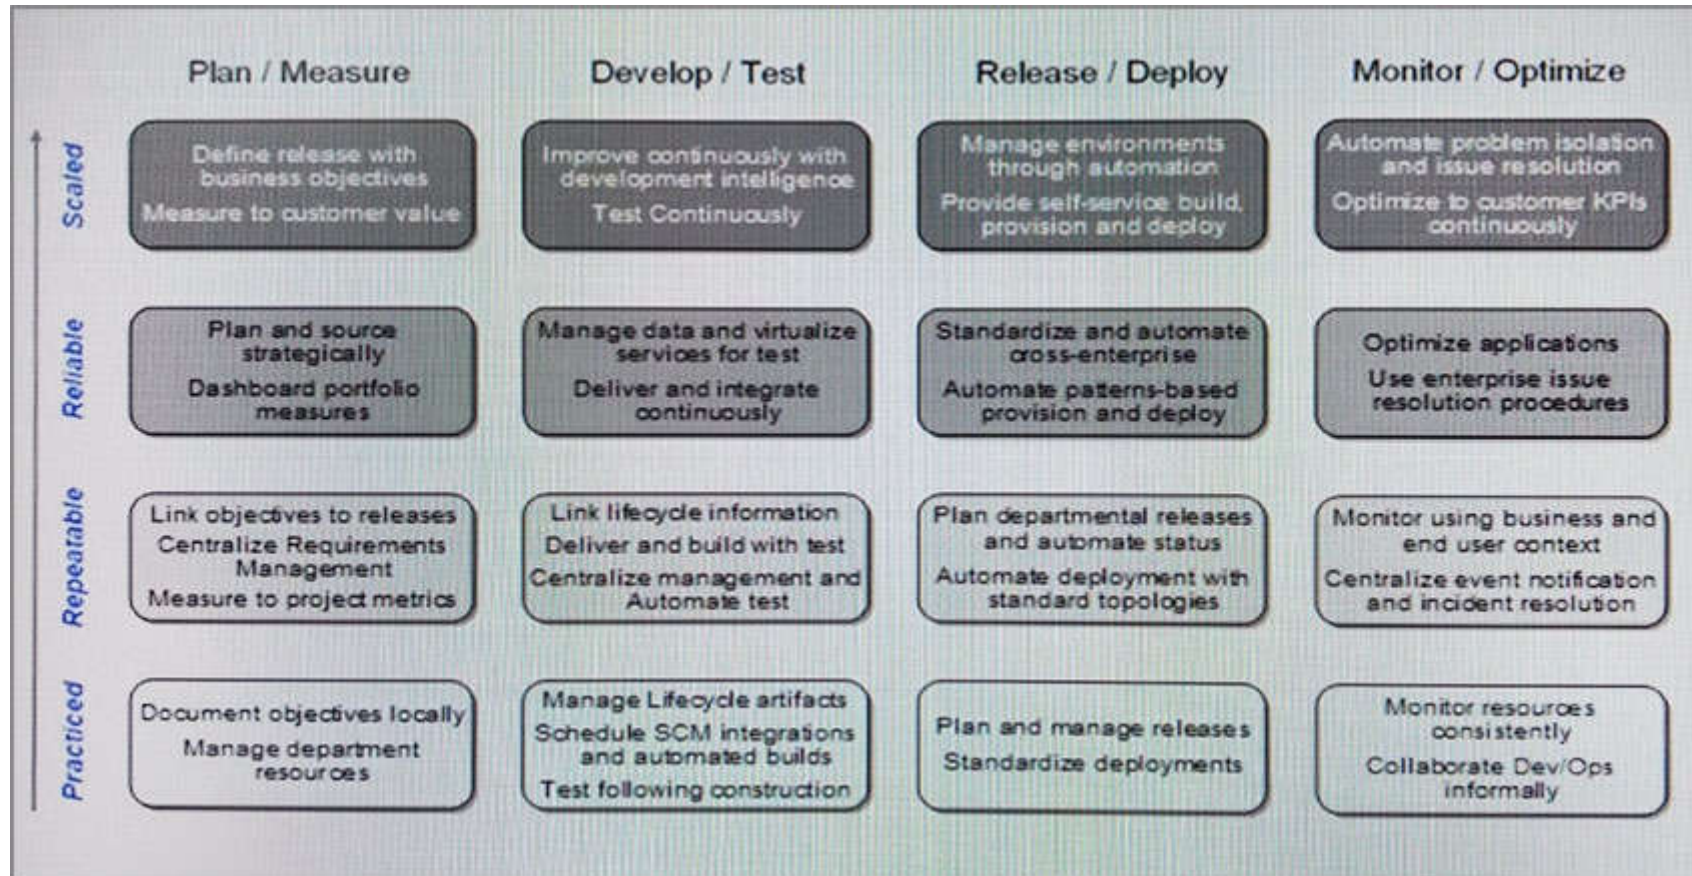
| | Plan / Measure | Develop / Test | Release / Deploy | Monitor / Optimize |
|---|---|---|---|---|
| Scaled | Define release with business objectives<br>Measure to customer value | Improve continuously with development intelligence<br>Test Continuously | Manage environments through automation<br>Provide self-service build, provision and deploy | Automate problem isolation and issue resolution<br>Optimize to customer KPIs continuously |
| Reliable | Plan and source strategically<br>Dashboard portfolio measures | Manage data and virtualize services for test<br>Deliver and integrate continuously | Standardize and automate cross-enterprise<br>Automate patterns-based provision and deploy | Optimize applications<br>Use enterprise issue resolution procedures |
| Repeatable | Link objectives to releases<br>Centralize Requirements Management<br>Measure to project metrics | Link lifecycle information<br>Deliver and build with test<br>Centralize management and Automate test | Plan departmental releases and automate status<br>Automate deployment with standard topologies | Monitor using business and end user context<br>Centralize event notification and incident resolution |
| Practiced | Document objectives locally<br>Manage department resources | Manage Lifecycle artifacts<br>Schedule SCM integrations and automated builds<br>Test following construction | Plan and manage releases<br>Standardize deployments | Monitor resources consistently<br>Collaborate Dev/Ops informally |